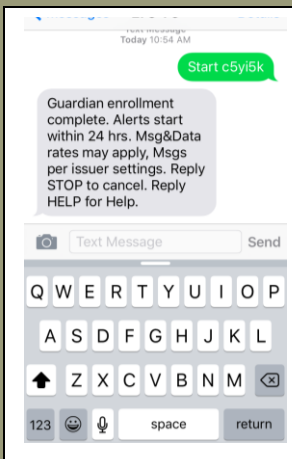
Text Message
Today 10:54 AM

Start c5yi5k

Guardian enrollment complete. Alerts start within 24 hrs. Msg&Data rates may apply, Msgs per issuer settings. Reply STOP to cancel. Reply HELP for Help.

Text Message
Send

Q W E R T Y U I O P
A S D F G H J K L
Z X C V B N M
123
space
return